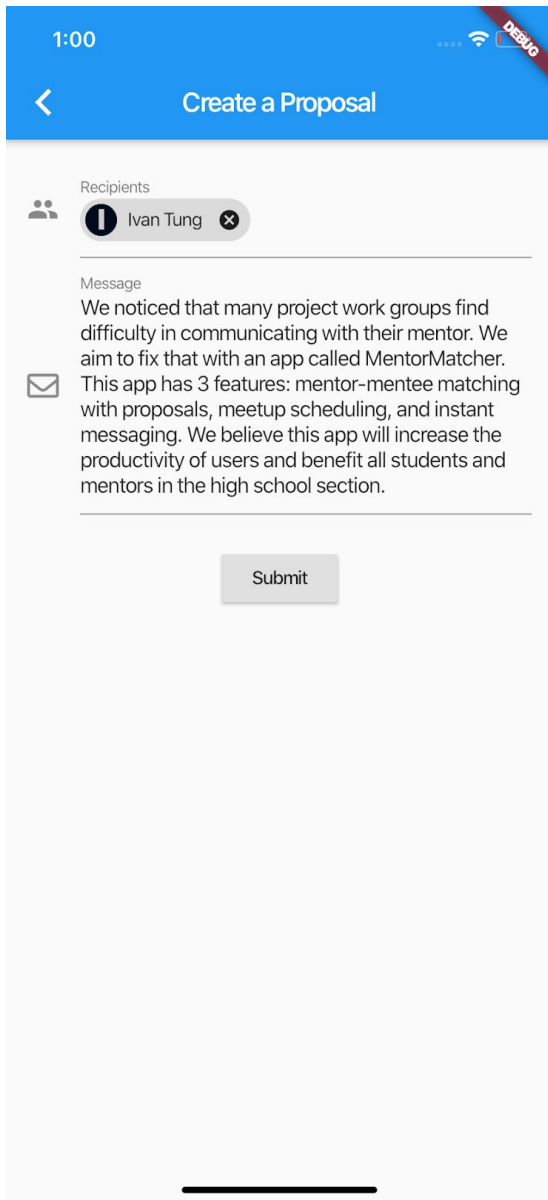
1:00

DEBUG

Create a Proposal

Recipients

I Ivan Tung

Message

We noticed that many project work groups find difficulty in communicating with their mentor. We aim to fix that with an app called MentorMatcher. This app has 3 features: mentor-mentee matching with proposals, meetup scheduling, and instant messaging. We believe this app will increase the productivity of users and benefit all students and mentors in the high school section.

Submit